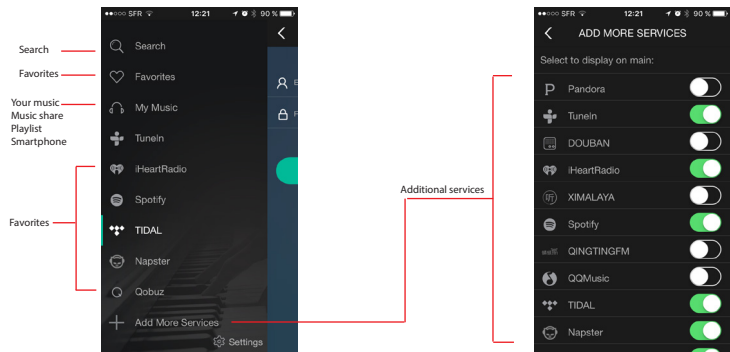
Search
Favorites
Your music
Music share
Playlist
Smartphone
Favorites

●●○○○ SFR 12:21 90 %
Search
Favorites
My Music
TuneIn
iHeartRadio
Spotify
TIDAL
Napster
Qobuz
Add More Services
Settings

Additional services

●●○○○ SFR 12:21 90 %
ADD MORE SERVICES
Select to display on main:
Pandora
TuneIn
DOUBAN
iHeartRadio
XIMALAYA
Spotify
QINGTINGFM
QQMusic
TIDAL
Napster